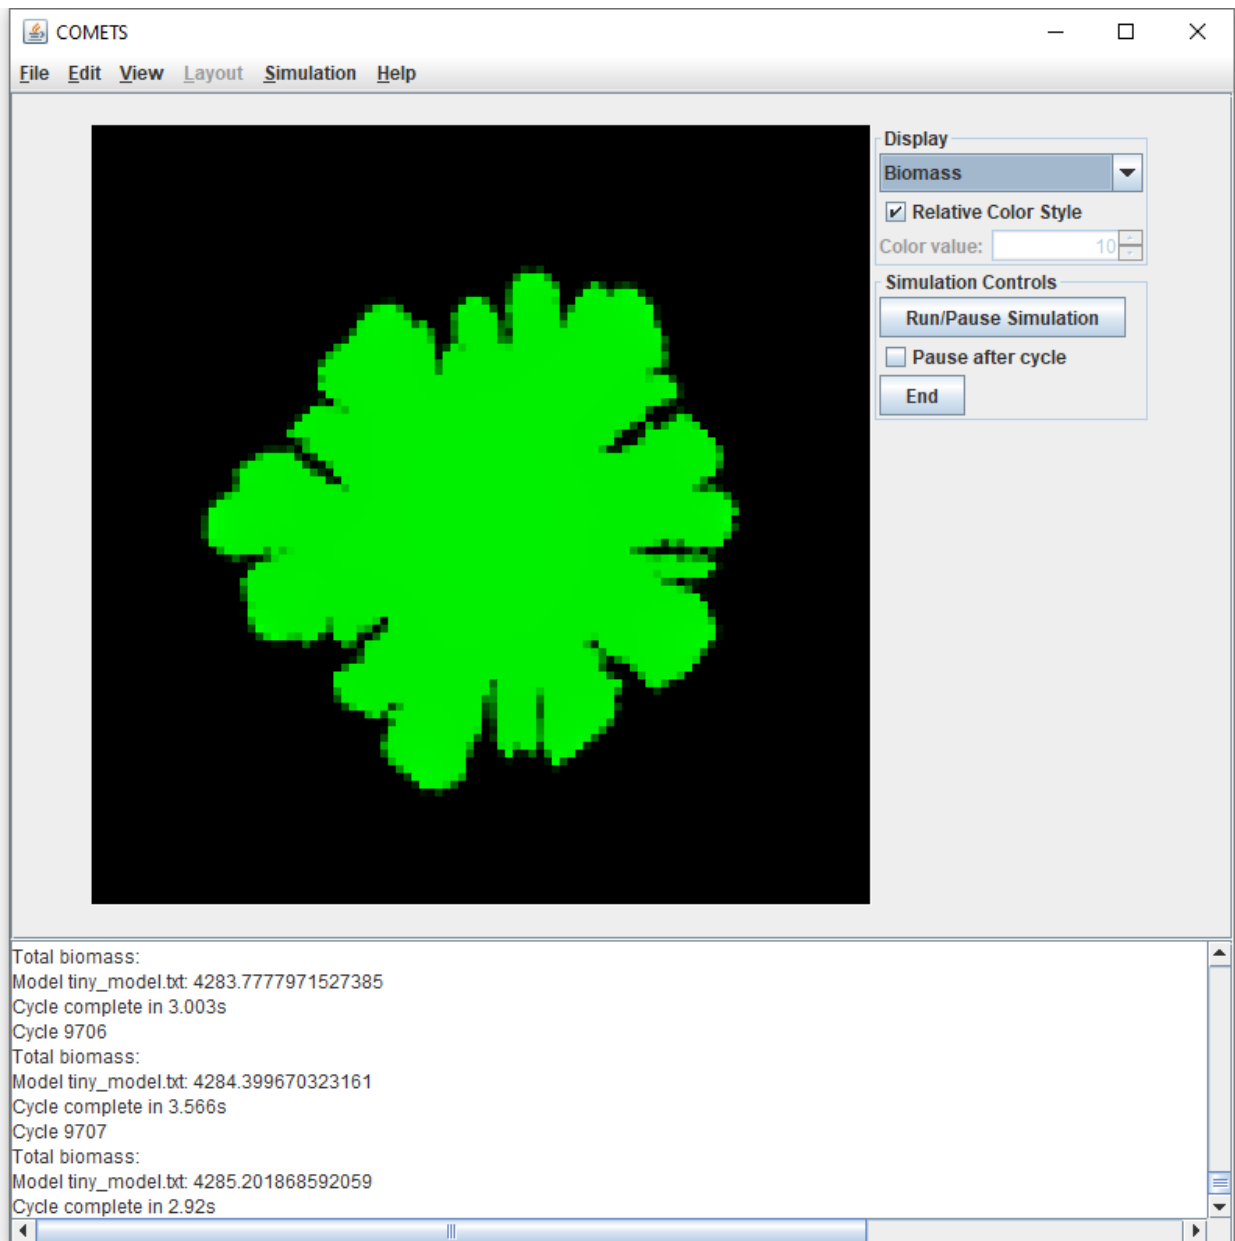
COMETS

File Edit View Layout Simulation Help

Display

Biomass

Relative Color Style

Color value: 10

Simulation Controls

Run/Pause Simulation

Pause after cycle

End

Total biomass:
Model tiny_model.txt: 4283.7777971527385
Cycle complete in 3.003s
Cycle 9706
Total biomass:
Model tiny_model.txt: 4284.399670323161
Cycle complete in 3.566s
Cycle 9707
Total biomass:
Model tiny_model.txt: 4285.201868592059
Cycle complete in 2.92s